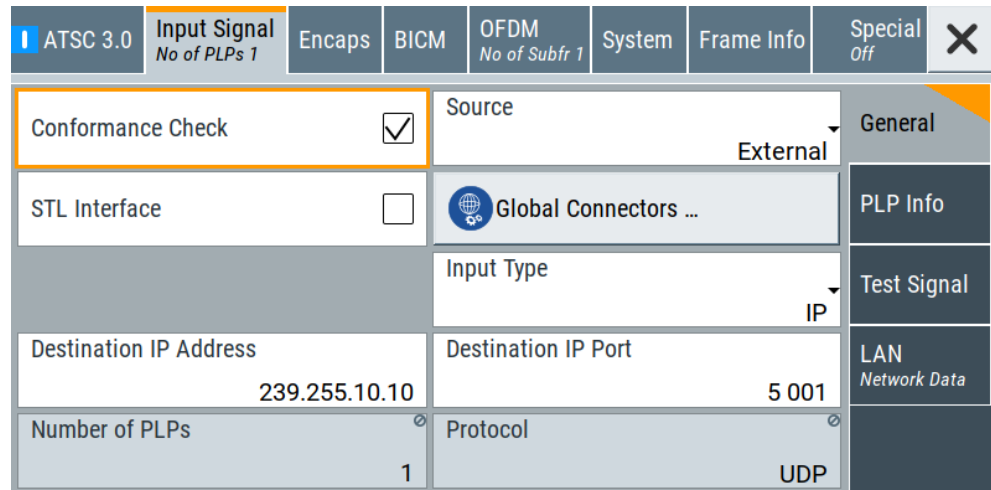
ATSC 3.0
Input Signal
No of PLPs 1
Encaps
BICM
OFDM
No of Subfr 1
System
Frame Info
Special
Off

Conformance Check

Source
External

General

STL Interface

Global Connectors ...

PLP Info

Input Type
IP

Test Signal

Destination IP Address
239.255.10.10

Destination IP Port
5 001

LAN
Network Data

Number of PLPs
1

Protocol
UDP